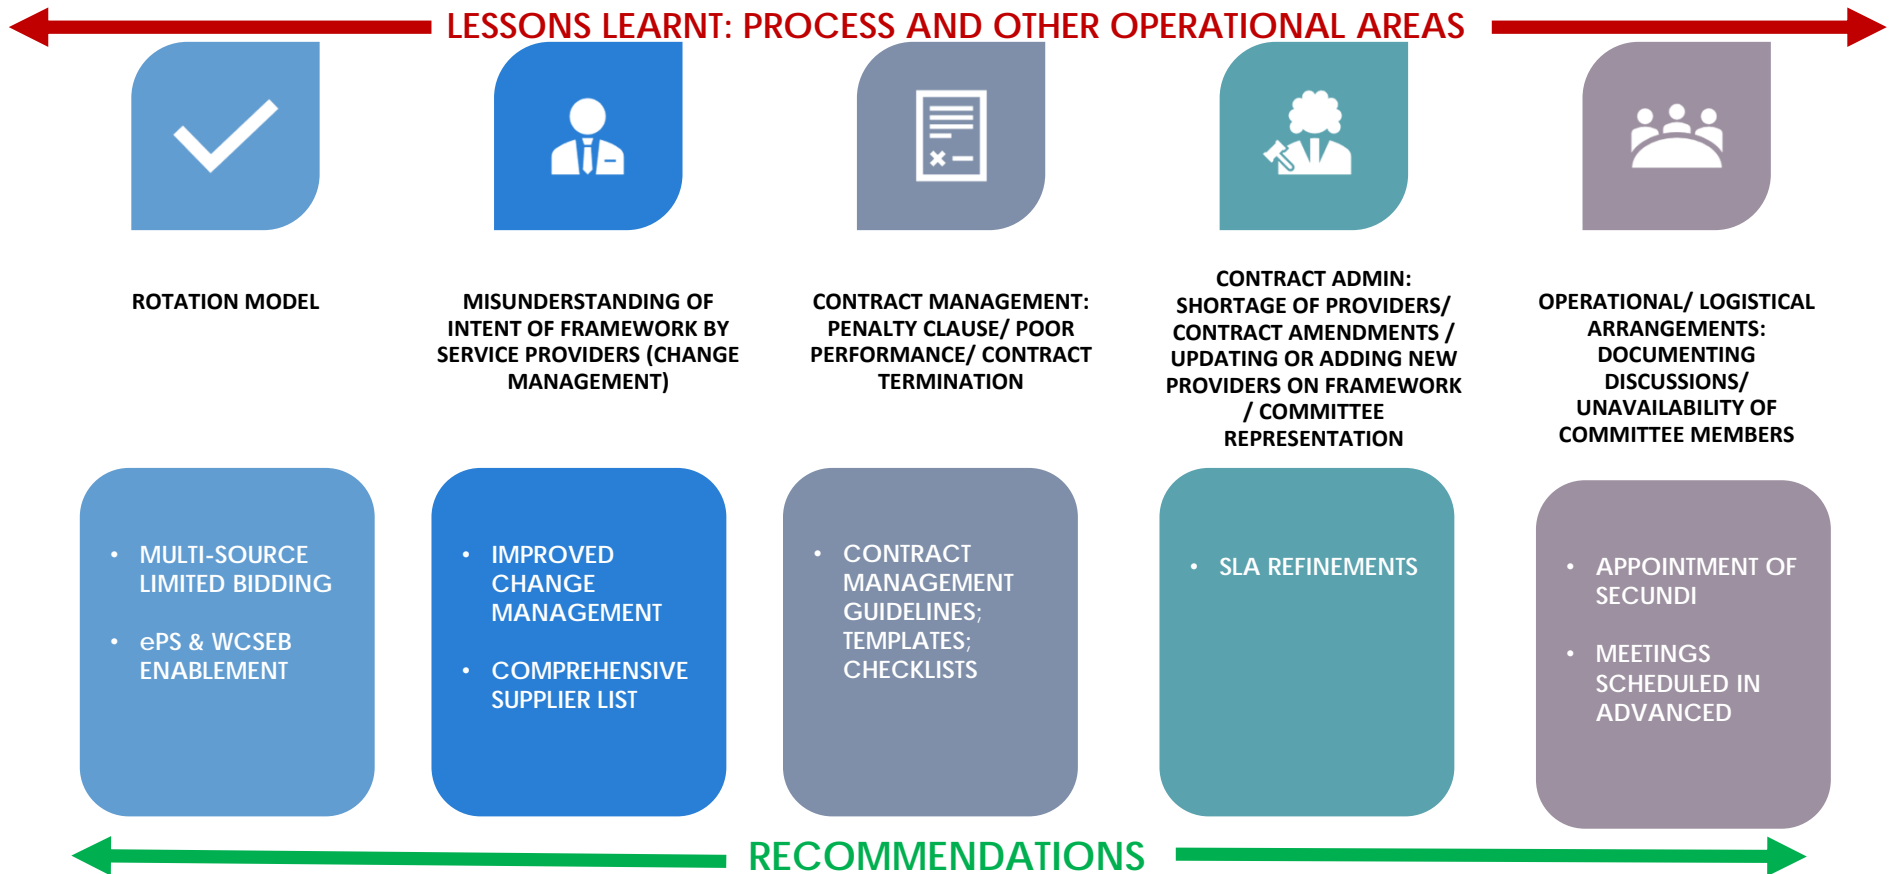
LESSONS LEARNT: PROCESS AND OTHER OPERATIONAL AREAS

ROTATION MODEL

MISUNDERSTANDING OF INTENT OF FRAMEWORK BY SERVICE PROVIDERS (CHANGE MANAGEMENT)

CONTRACT MANAGEMENT: PENALTY CLAUSE/ POOR PERFORMANCE/ CONTRACT TERMINATION

CONTRACT ADMIN: SHORTAGE OF PROVIDERS/ CONTRACT AMENDMENTS / UPDATING OR ADDING NEW PROVIDERS ON FRAMEWORK / COMMITTEE REPRESENTATION

OPERATIONAL/ LOGISTICAL ARRANGEMENTS: DOCUMENTING DISCUSSIONS/ UNAVAILABILITY OF COMMITTEE MEMBERS

• MULTI-SOURCE LIMITED BIDDING
• ePS & WCSEB ENABLEMENT

• IMPROVED CHANGE MANAGEMENT
• COMPREHENSIVE SUPPLIER LIST

• CONTRACT MANAGEMENT GUIDELINES; TEMPLATES; CHECKLISTS

• SLA REFINEMENTS

• APPOINTMENT OF SECUNDI
• MEETINGS SCHEDULED IN ADVANCED

RECOMMENDATIONS